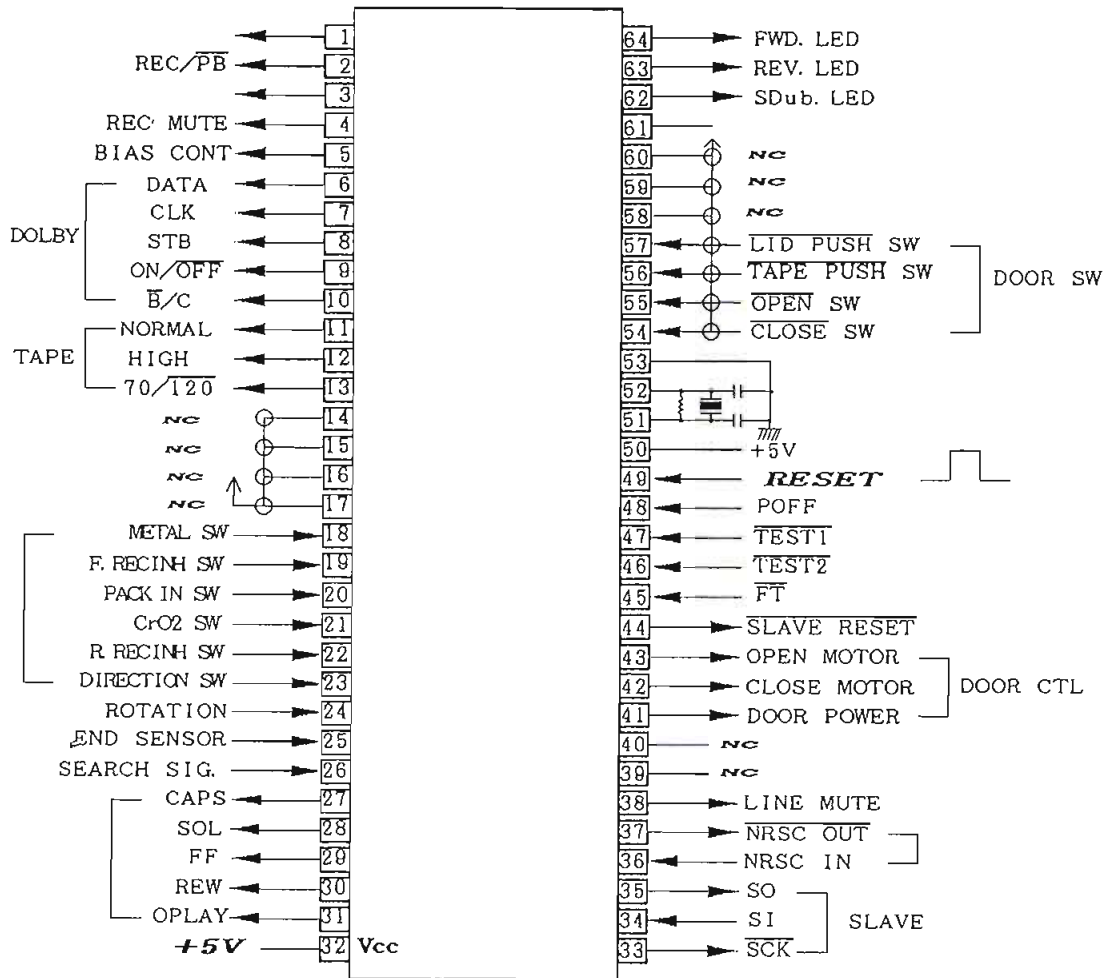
1
REC/$\overline{PB}$ 2
3
REC MUTE 4
BIAS CONT 5
DOLBY
DATA 6
CLK 7
STB 8
ON/$\overline{OFF}$ 9
$\overline{B}$/C 10
TAPE
NORMAL 11
HIGH 12
70/$\overline{120}$ 13
NC 14
NC 15
NC 16
NC 17
METAL SW 18
F. RECINH SW 19
PACK IN SW 20
CrO2 SW 21
R. RECINH SW 22
DIRECTION SW 23
ROTATION 24
END SENSOR 25
SEARCH SIG. 26
CAPS 27
SOL 28
FF 29
REW 30
OPLAY 31
+5V 32 Vcc

64 FWD. LED
63 REV. LED
62 SDub. LED
61
60 NC
59 NC
58 NC
57 $\overline{LID\ PUSH}$ SW
56 $\overline{TAPE\ PUSH}$ SW
55 $\overline{OPEN}$ SW
54 $\overline{CLOSE}$ SW
DOOR SW
53
52
51
50 +5V
49 RESET
48 POFF
47 $\overline{TEST1}$
46 $\overline{TEST2}$
45 $\overline{FT}$
44 $\overline{SLAVE\ RESET}$
43 OPEN MOTOR
42 CLOSE MOTOR
41 DOOR POWER
DOOR CTL
40 NC
39 NC
38 LINE MUTE
37 $\overline{NRSC\ OUT}$
36 NRSC IN
35 SO
34 SI
33 $\overline{SCK}$
SLAVE